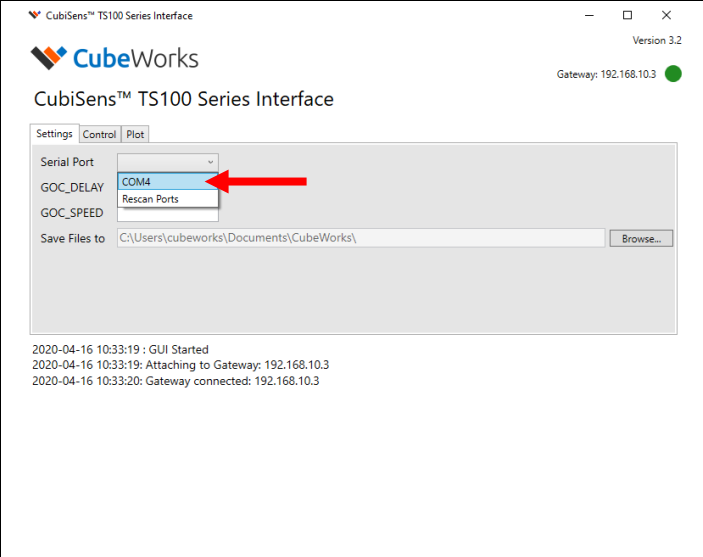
CubiSens™ TS100 Series Interface

Version 3.2

CubeWorks

Gateway: 192.168.10.3

CubiSens™ TS100 Series Interface

Settings Control Plot

Serial Port

COM4

Rescan Ports

GOC_DELAY

GOC_SPEED

Save Files to C:\Users\cubeworks\Documents\CubeWorks\ Browse...

2020-04-16 10:33:19 : GUI Started
2020-04-16 10:33:19: Attaching to Gateway: 192.168.10.3
2020-04-16 10:33:20: Gateway connected: 192.168.10.3